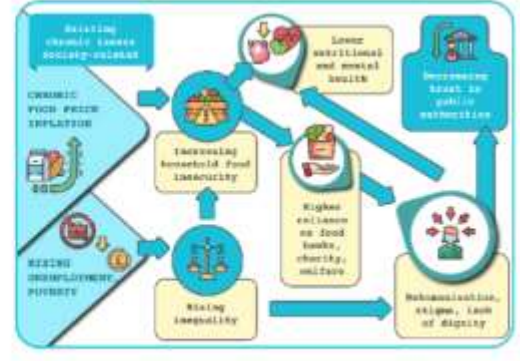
Existing chronic issues society-related

CHRONIC FOOD PRICE INFLATION

RISING UNEMPLOYMENT POVERTY

Increasing household food insecurity

Lower nutritional and mental health

Higher reliance on food banks, charity, welfare

Rising inequality

Decreasing trust in public authorities

Dehumanisation, stigma, lack of dignity